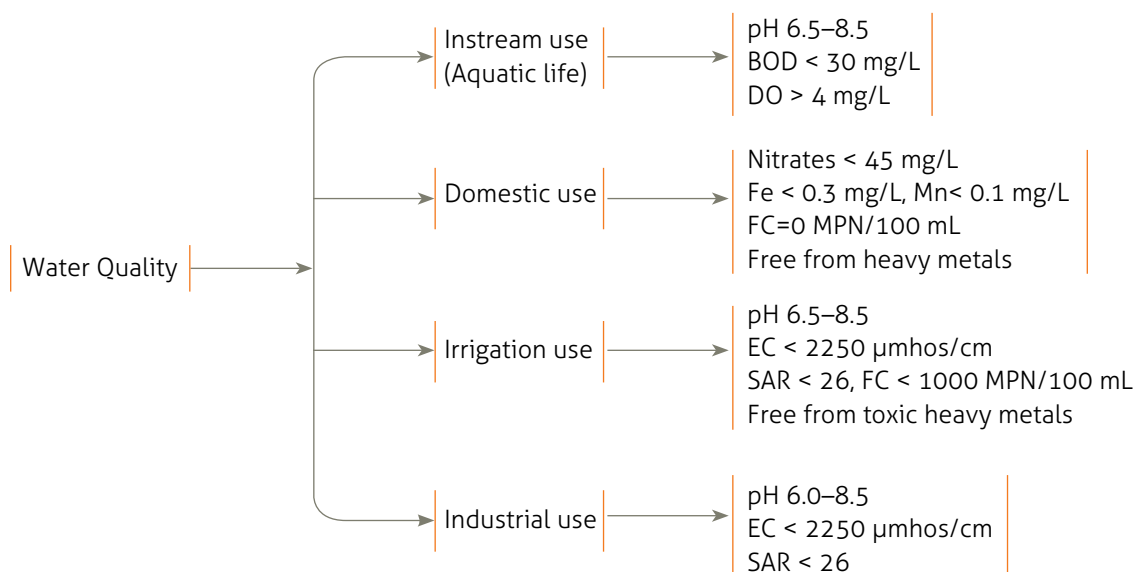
Water Quality

Instream use (Aquatic life)

pH 6.5–8.5
BOD < 30 mg/L
DO > 4 mg/L

Domestic use

Nitrates < 45 mg/L
Fe < 0.3 mg/L, Mn< 0.1 mg/L
FC=0 MPN/100 mL
Free from heavy metals

Irrigation use

pH 6.5–8.5
EC < 2250 μmhos/cm
SAR < 26, FC < 1000 MPN/100 mL
Free from toxic heavy metals

Industrial use

pH 6.0–8.5
EC < 2250 μmhos/cm
SAR < 26